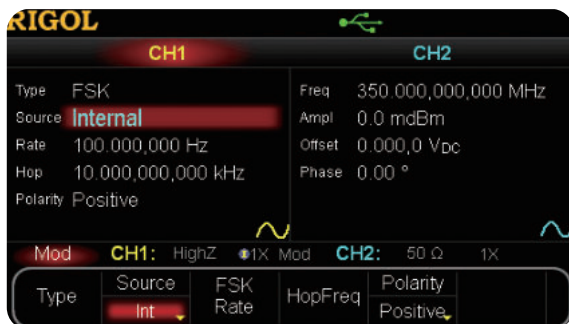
RIGOL

CH1

CH2

Type FSK
Source Internal
Rate 100.000,000 Hz
Hop 10.000,000,000 kHz
Polarity Positive

Freq 350.000,000,000 MHz
Ampl 0.0 mdBm
Offset 0.000,0 V$_{DC}$
Phase 0.00 °

Mod CH1: HighZ 1X Mod CH2: 50 Ω 1X

| Type | Source Int | FSK Rate | HopFreq | Polarity Positive |